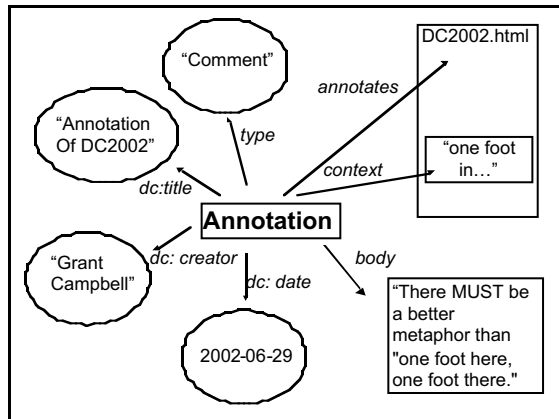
"Comment"

DC2002.html

annotates

"Annotation Of DC2002"

type

context

"one foot in…"

dc:title

Annotation

"Grant Campbell"

dc: creator

body

dc: date

"There MUST be a better metaphor than "one foot here, one foot there."

2002-06-29